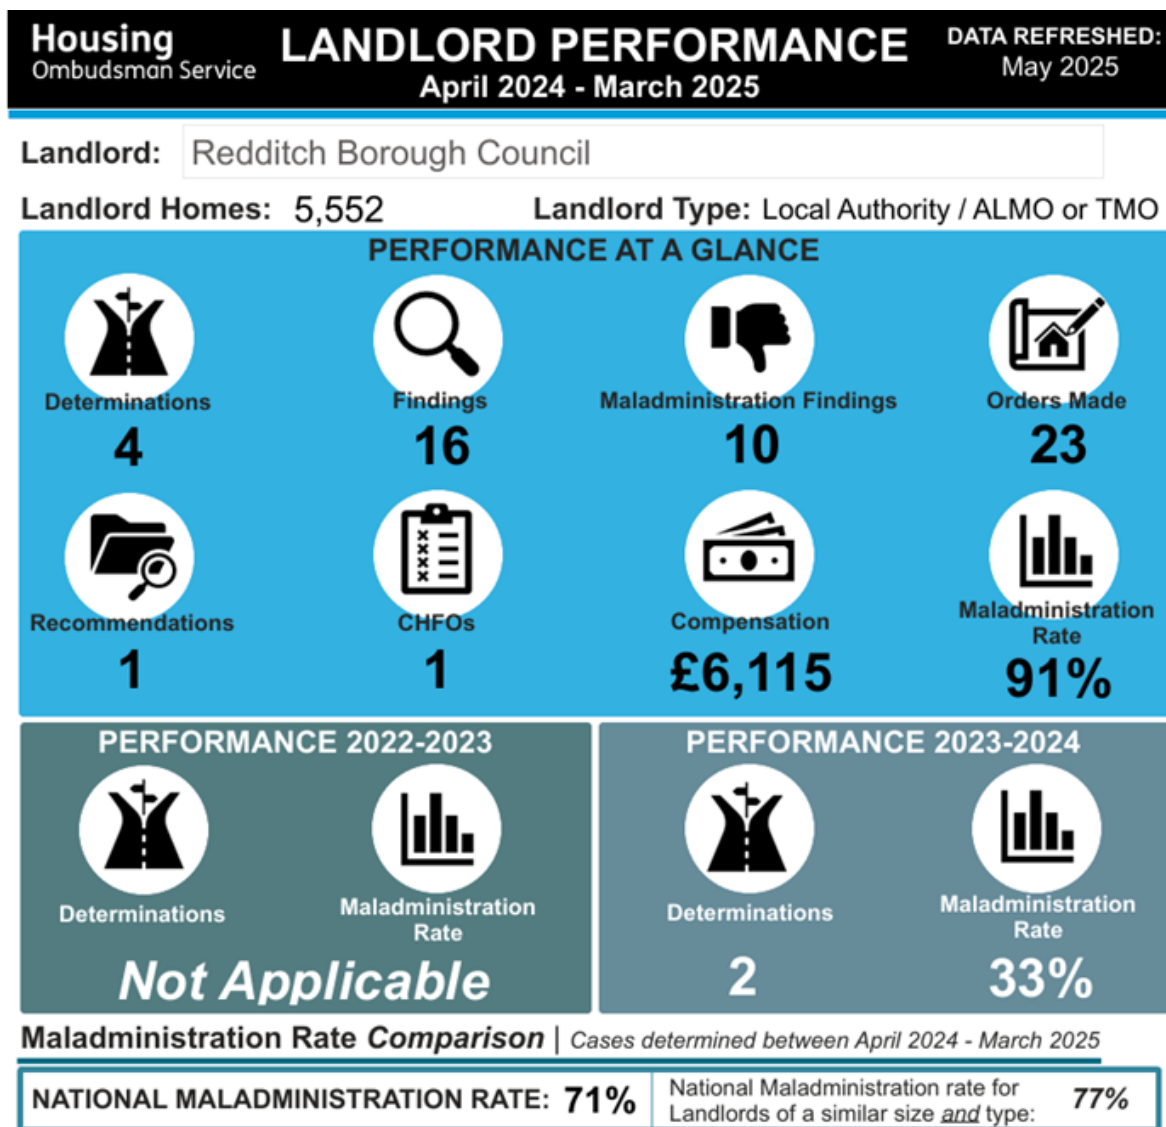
Housing
Ombudsman Service

LANDLORD PERFORMANCE
April 2024 - March 2025

DATA REFRESHED:
May 2025

Landlord: Redditch Borough Council

Landlord Homes: 5,552

Landlord Type: Local Authority / ALMO or TMO

PERFORMANCE AT A GLANCE

Determinations
4

Findings
16

Maladministration Findings
10

Orders Made
23

Recommendations
1

CHFOs
1

Compensation
£6,115

Maladministration Rate
91%

PERFORMANCE 2022-2023

Determinations

Maladministration Rate

Not Applicable

PERFORMANCE 2023-2024

Determinations
2

Maladministration Rate
33%

Maladministration Rate Comparison | Cases determined between April 2024 - March 2025

NATIONAL MALADMINISTRATION RATE: 71%

National Maladministration rate for Landlords of a similar size and type: 77%